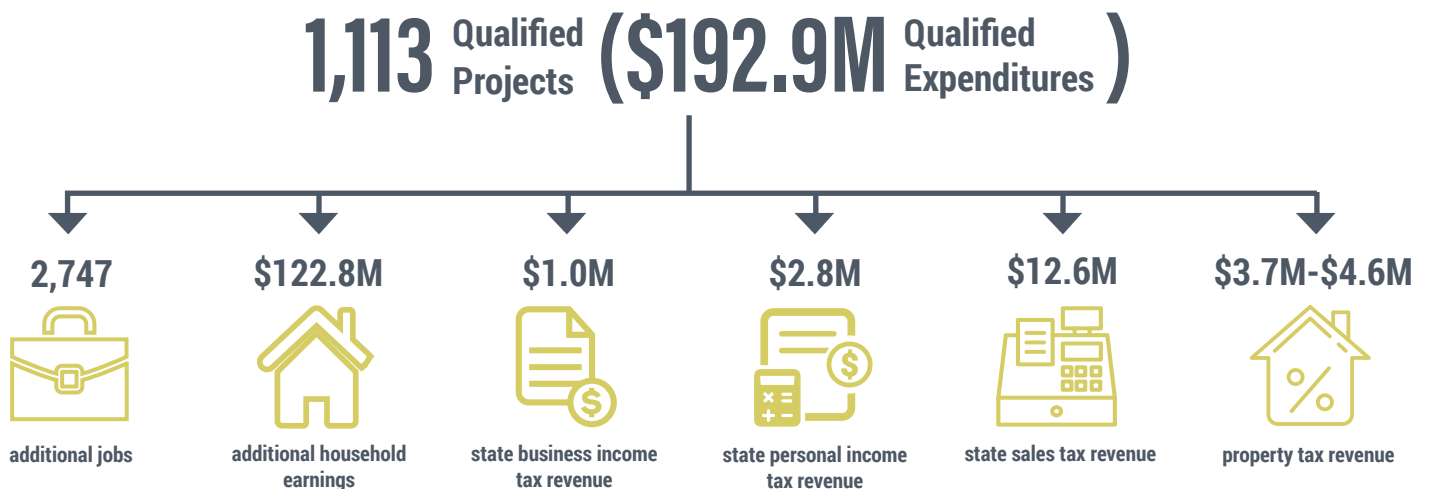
1,113 Qualified Projects ($192.9M Qualified Expenditures)

2,747
additional jobs

$122.8M
additional household earnings

$1.0M
state business income tax revenue

$2.8M
state personal income tax revenue

$12.6M
state sales tax revenue

$3.7M-$4.6M
property tax revenue